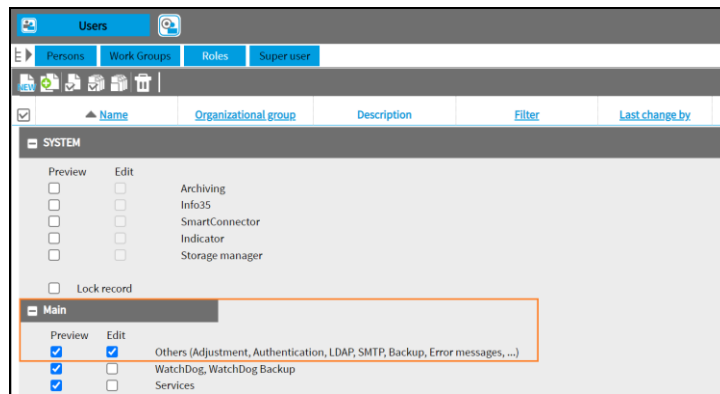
Users

Persons | Work Groups | Roles | Super user

NEW

Name | Organizational group | Description | Filter | Last change by

SYSTEM

Preview Edit

Archiving

Info35

SmartConnector

Indicator

Storage manager

Lock record

Main

Preview Edit

Others (Adjustment, Authentication, LDAP, SMTP, Backup, Error messages, ...)

WatchDog, WatchDog Backup

Services